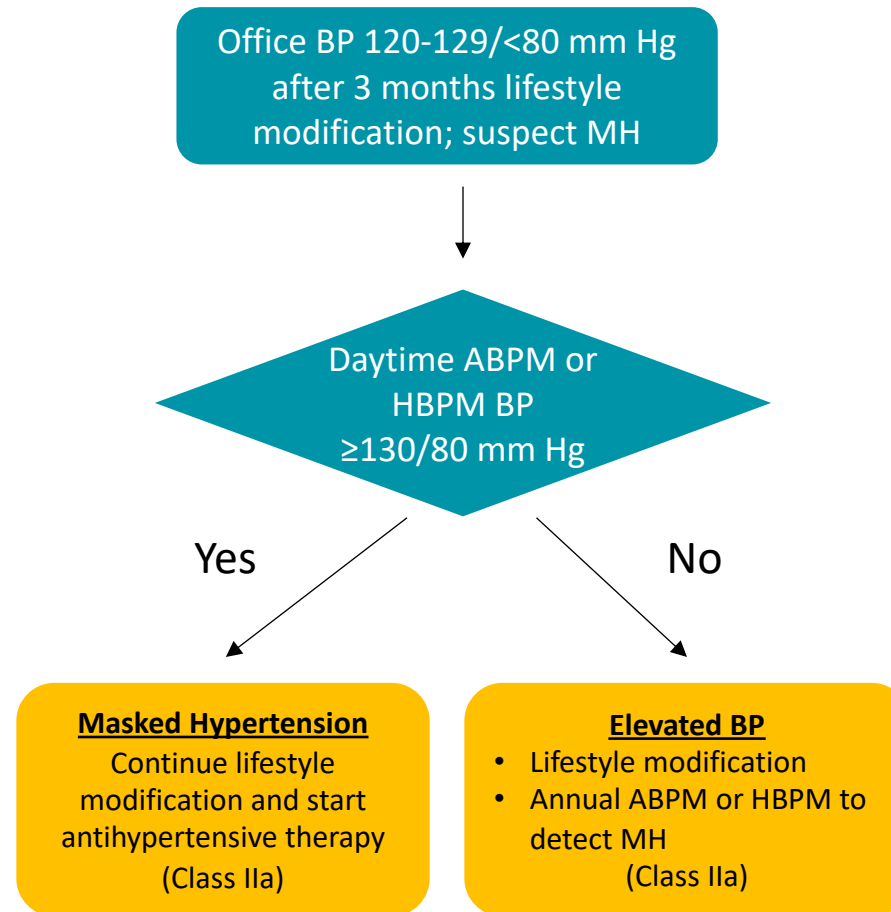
Office BP 120-129/<80 mm Hg after 3 months lifestyle modification; suspect MH

Daytime ABPM or HBPM BP ≥130/80 mm Hg

Yes

No

Masked Hypertension
Continue lifestyle modification and start antihypertensive therapy
(Class IIa)

Elevated BP
• Lifestyle modification
• Annual ABPM or HBPM to detect MH
(Class IIa)